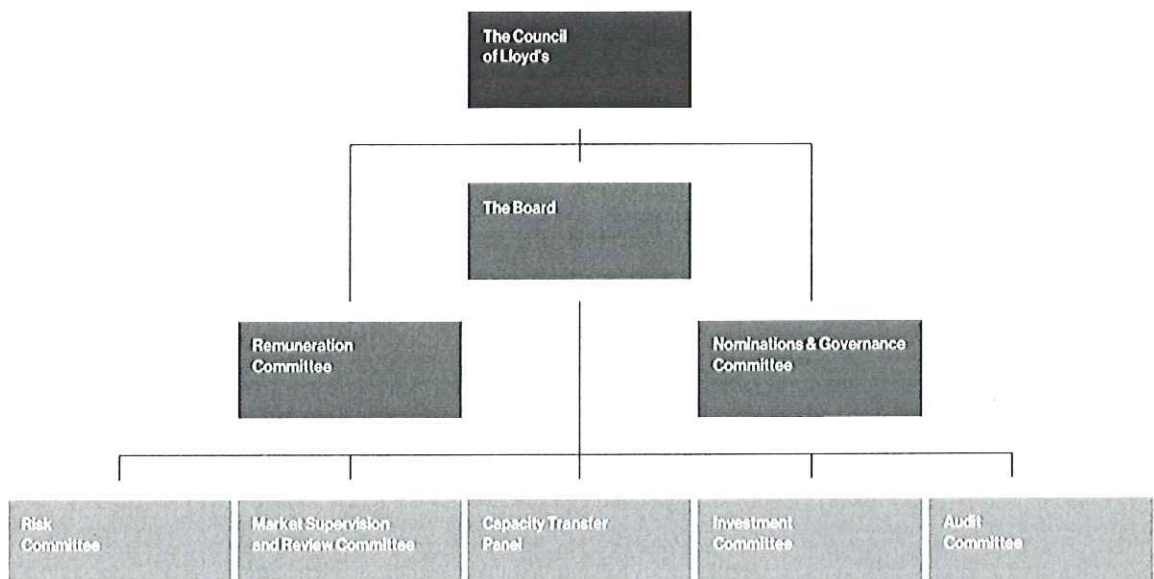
The Council of Lloyd's

The Board

Remuneration Committee

Nominations & Governance Committee

Risk Committee

Market Supervision and Review Committee

Capacity Transfer Panel

Investment Committee

Audit Committee